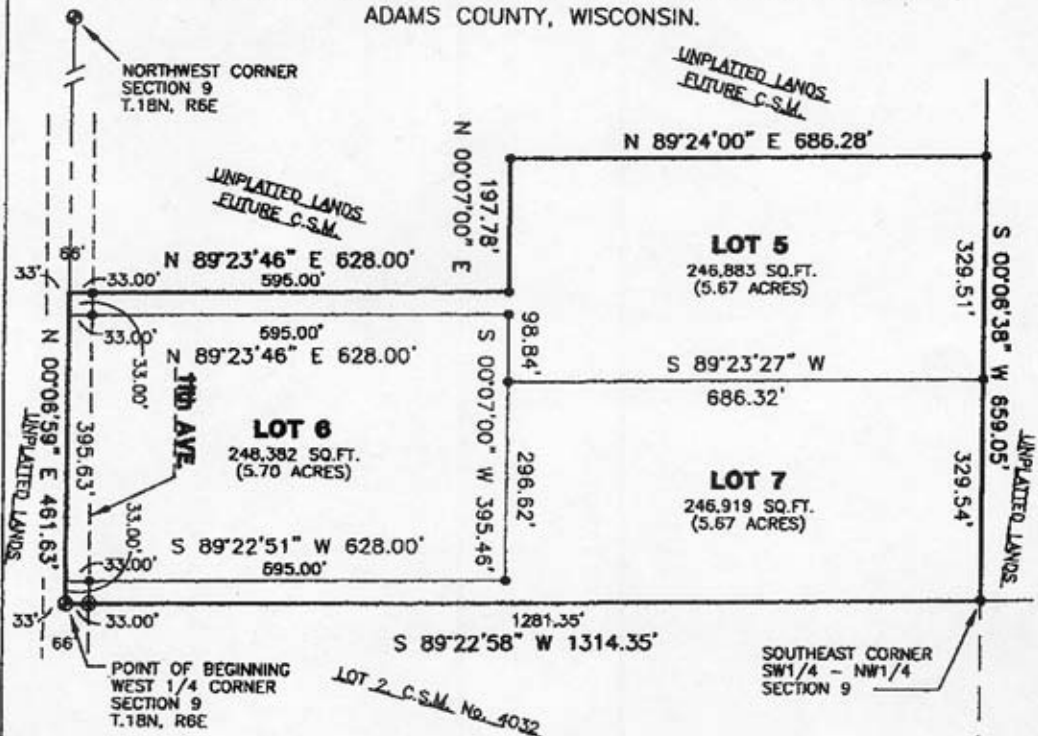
ADAMS COUNTY, WISCONSIN.

NORTHWEST CORNER
SECTION 9
T.18N, R6E

UNPLATTED LANDS
FUTURE C.S.M.

UNPLATTED LANDS
FUTURE C.S.M.

N 89°24'00" E 686.28'

N 00°07'00" E 197.78'

66'

33'

N 89°23'46" E 628.00'

33.00'

595.00'

LOT 5
246,883 SQ.FT.
(5.67 ACRES)

S 00°06'38" W 659.05'

329.51'

33.00'

595.00'

33.00'

N 89°23'46" E 628.00'

S 00°07'00" W 395.46'

98.84'

S 89°23'27" W

686.32'

N 00°06'59" E 461.63'

UNPLATTED LANDS

395.63'

11th AVE.

LOT 6
248,382 SQ.FT.
(5.70 ACRES)

296.62'

LOT 7
246,919 SQ.FT.
(5.67 ACRES)

329.54'

UNPLATTED LANDS

33.00'

S 89°22'51" W 628.00'

33.00'

595.00'

33'

33.00'

1281.35'

S 89°22'58" W 1314.35'

66'

POINT OF BEGINNING
WEST 1/4 CORNER
SECTION 9
T.18N, R6E

LOT 2 C.S.M. No. 4032

SOUTHEAST CORNER
SW1/4 – NW1/4
SECTION 9